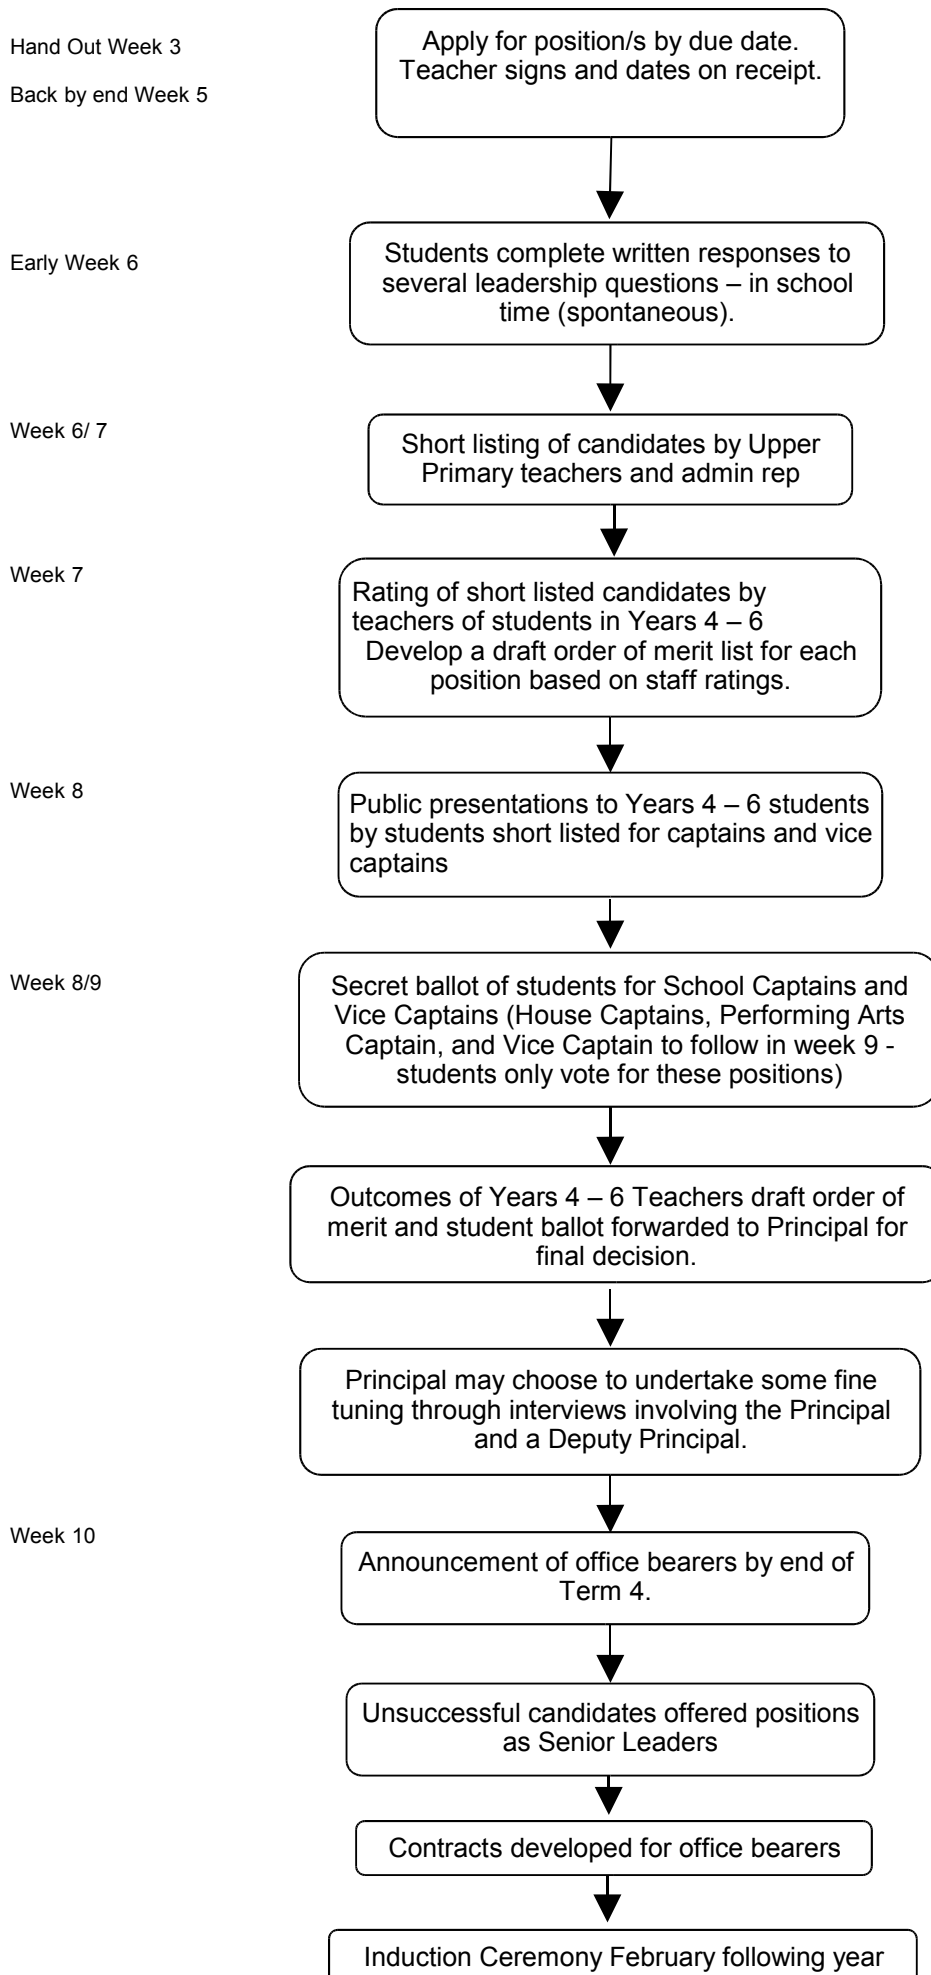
Hand Out Week 3

Back by end Week 5

Apply for position/s by due date. Teacher signs and dates on receipt.

Early Week 6

Students complete written responses to several leadership questions – in school time (spontaneous).

Week 6/ 7

Short listing of candidates by Upper Primary teachers and admin rep

Week 7

Rating of short listed candidates by teachers of students in Years 4 – 6
Develop a draft order of merit list for each position based on staff ratings.

Week 8

Public presentations to Years 4 – 6 students by students short listed for captains and vice captains

Week 8/9

Secret ballot of students for School Captains and Vice Captains (House Captains, Performing Arts Captain, and Vice Captain to follow in week 9 - students only vote for these positions)

Outcomes of Years 4 – 6 Teachers draft order of merit and student ballot forwarded to Principal for final decision.

Principal may choose to undertake some fine tuning through interviews involving the Principal and a Deputy Principal.

Week 10

Announcement of office bearers by end of Term 4.

Unsuccessful candidates offered positions as Senior Leaders

Contracts developed for office bearers

Induction Ceremony February following year